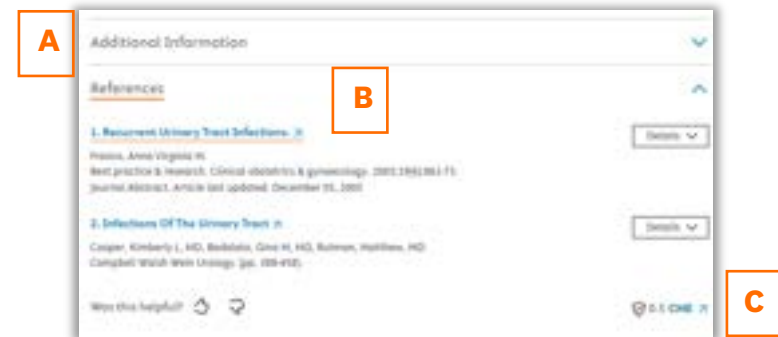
A

Additional Information

References

B

1. Recurrent Urinary Tract Infections.

Details

Franco, Anna Virginia M.
Best practice & research. Clinical obstetrics & gynaecology. 2005;19(6):861-73.
Journal Abstract. Article last updated: December 05, 2005

2. Infections Of The Urinary Tract

Details

Cooper, Kimberly L, MD, Badalato, Gina M, MD, Rutman, Matthew, MD
Campbell Walsh Wein Urology. (pp. 389-450).

Was this helpful?

0.5 CME

C